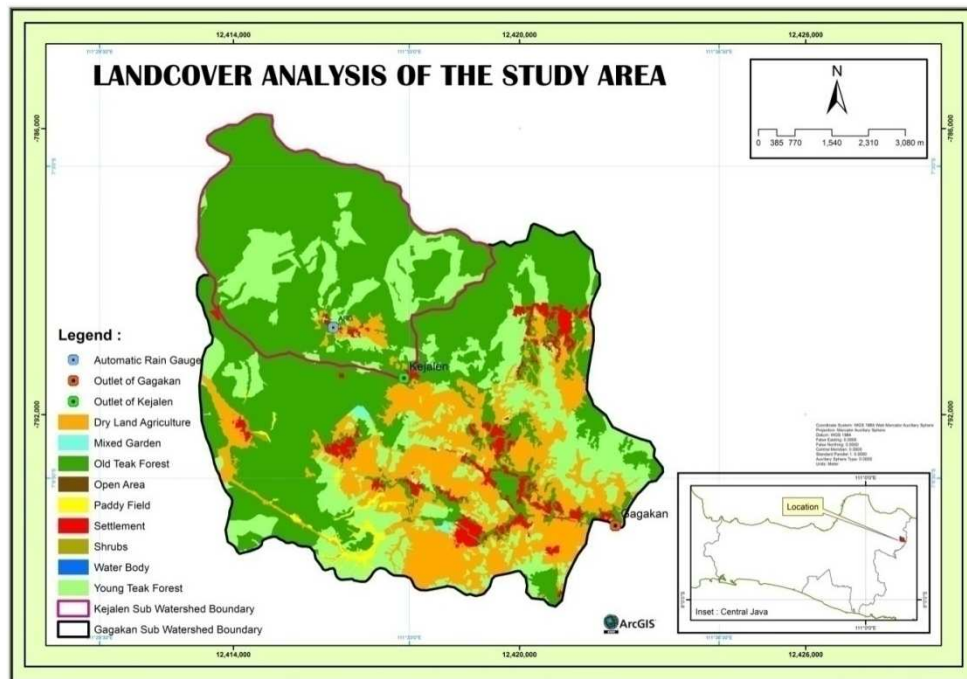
12,414,000

12,420,000

12,426,000

LANDCOVER ANALYSIS OF THE STUDY AREA

N

0 385 770 1,540 2,310 3,080 m

-786,000

-786,000

-792,000

-792,000

Legend :

Automatic Rain Gauge

Outlet of Gagakan

Outlet of Kejalen

Dry Land Agriculture

Mixed Garden

Old Teak Forest

Open Area

Paddy Field

Settlement

Shrubs

Water Body

Young Teak Forest

Kejalen Sub Watershed Boundary

Gagakan Sub Watershed Boundary

Kejalen

Gagakan

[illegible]

Location

Inset : Central Java

ArcGIS

12,414,000

12,420,000

12,426,000